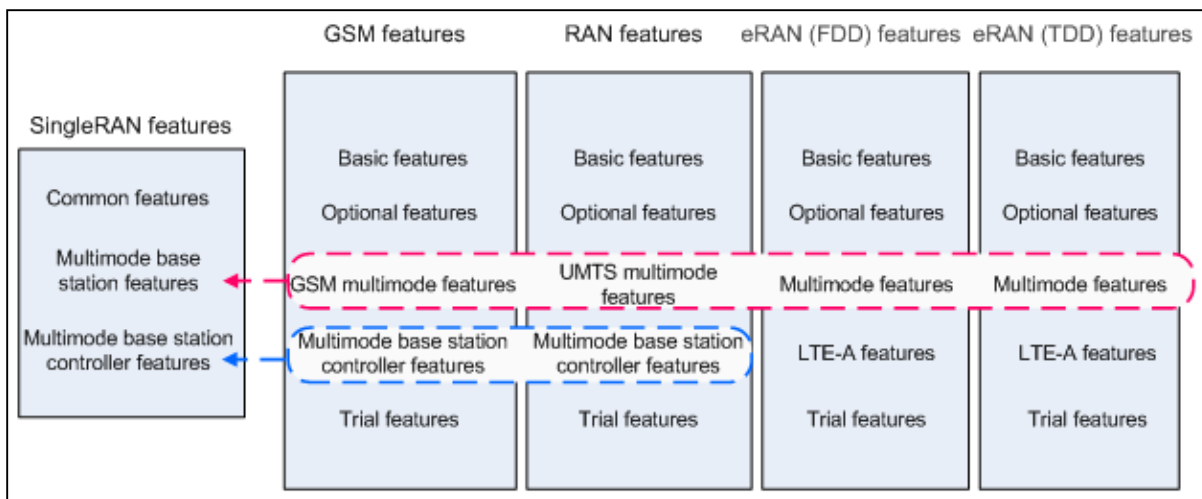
SingleRAN features

Common features

Multimode base station features

Multimode base station controller features

GSM features

Basic features

Optional features

GSM multimode features

Multimode base station controller features

Trial features

RAN features

Basic features

Optional features

UMTS multimode features

Multimode base station controller features

Trial features

eRAN (FDD) features

Basic features

Optional features

Multimode features

LTE-A features

Trial features

eRAN (TDD) features

Basic features

Optional features

Multimode features

LTE-A features

Trial features